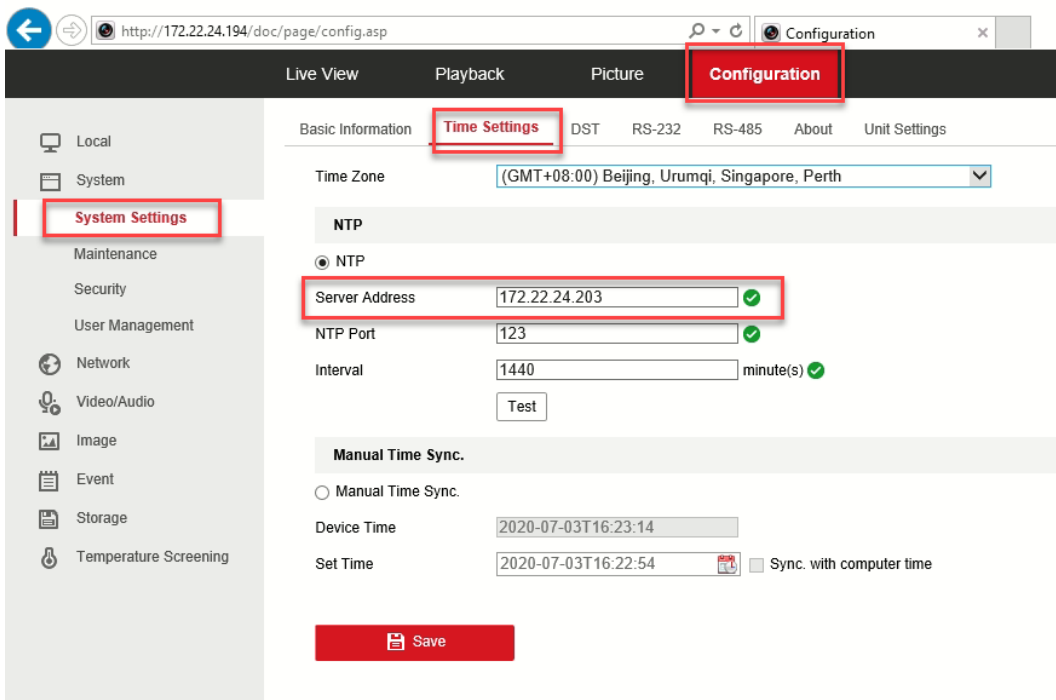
http://172.22.24.194/doc/page/config.asp

Configuration

Live View
Playback
Picture
Configuration

Local
System
System Settings
Maintenance
Security
User Management
Network
Video/Audio
Image
Event
Storage
Temperature Screening

Basic Information
Time Settings
DST
RS-232
RS-485
About
Unit Settings

Time Zone
(GMT+08:00) Beijing, Urumqi, Singapore, Perth

NTP

NTP

Server Address
172.22.24.203

NTP Port
123

Interval
1440
minute(s)

Test

Manual Time Sync.

Manual Time Sync.

Device Time
2020-07-03T16:23:14

Set Time
2020-07-03T16:22:54
Sync. with computer time

Save